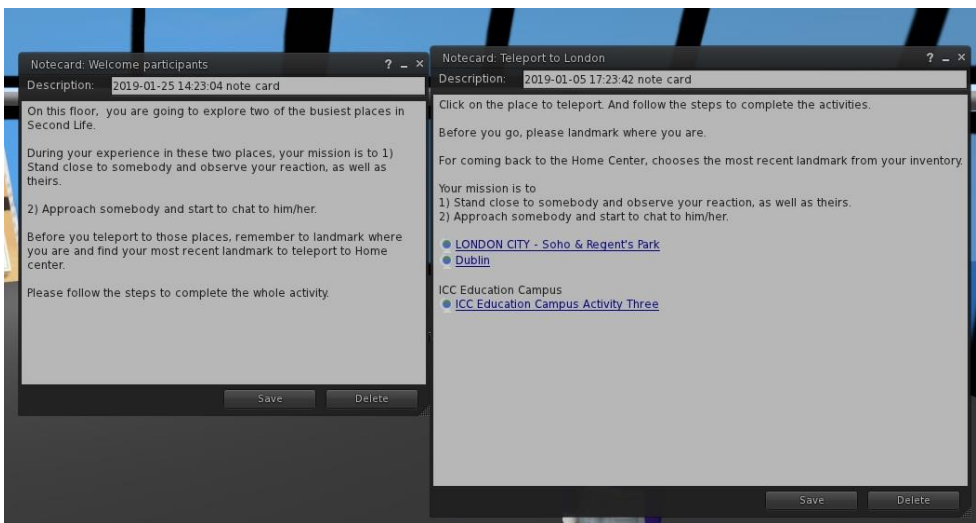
Notecard: Welcome participants ? _ ×

Description: 2019-01-25 14:23:04 note card

On this floor, you are going to explore two of the busiest places in Second Life.

During your experience in these two places, your mission is to 1) Stand close to somebody and observe your reaction, as well as theirs.

2) Approach somebody and start to chat to him/her.

Before you teleport to those places, remember to landmark where you are and find your most recent landmark to teleport to Home center.

Please follow the steps to complete the whole activity.

Save Delete

Notecard: Teleport to London ? _ ×

Description: 2019-01-05 17:23:42 note card

Click on the place to teleport. And follow the steps to complete the activities.

Before you go, please landmark where you are.

For coming back to the Home Center, chooses the most recent landmark from your inventory.

Your mission is to
1) Stand close to somebody and observe your reaction, as well as theirs.
2) Approach somebody and start to chat to him/her.

LONDON CITY - Soho & Regent's Park
Dublin

ICC Education Campus
ICC Education Campus Activity Three

Save Delete